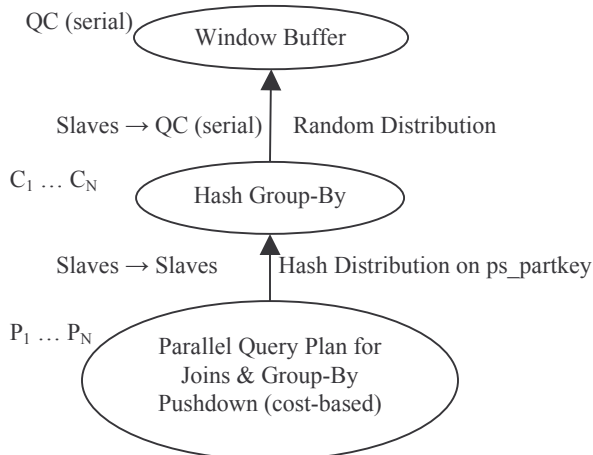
QC (serial)

Window Buffer

Slaves → QC (serial)

Random Distribution

$C_1 \ldots C_N$

Hash Group-By

Slaves → Slaves

Hash Distribution on ps_partkey

$P_1 \ldots P_N$

Parallel Query Plan for Joins & Group-By Pushdown (cost-based)